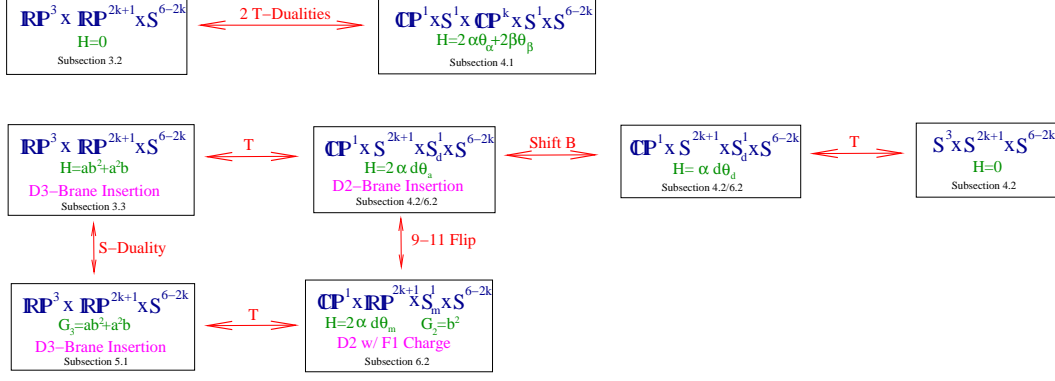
$\mathbb{RP}^3 \times \mathbb{RP}^{2k+1} \times S^{6-2k}$
H=0
Subsection 3.2

2 T−Dualities

$\mathbb{CP}^1 \times S^1 \times \mathbb{CP}^k \times S^1 \times S^{6-2k}$
$H=2\alpha\theta_\alpha+2\beta\theta_\beta$
Subsection 4.1

$\mathbb{RP}^3 \times \mathbb{RP}^{2k+1} \times S^{6-2k}$
$H=ab^2+a^2b$
D3−Brane Insertion
Subsection 3.3

T

$\mathbb{CP}^1 \times S^{2k+1} \times S^1_d \times S^{6-2k}$
$H=2\alpha\, d\theta_a$
D2−Brane Insertion
Subsection 4.2/6.2

Shift B

$\mathbb{CP}^1 \times S^{2k+1} \times S^1_d \times S^{6-2k}$
$H=\alpha\, d\theta_d$
Subsection 4.2/6.2

T

$S^3 \times S^{2k+1} \times S^{6-2k}$
H=0
Subsection 4.2

S−Duality

9−11 Flip

$\mathbb{RP}^3 \times \mathbb{RP}^{2k+1} \times S^{6-2k}$
$G_3=ab^2+a^2b$
D3−Brane Insertion
Subsection 5.1

T

$\mathbb{CP}^1 \times \mathbb{RP}^{2k+1} \times S^1_m \times S^{6-2k}$
$H=2\alpha\, d\theta_m$ $G_2=b^2$
D2 w/ F1 Charge
Subsection 6.2